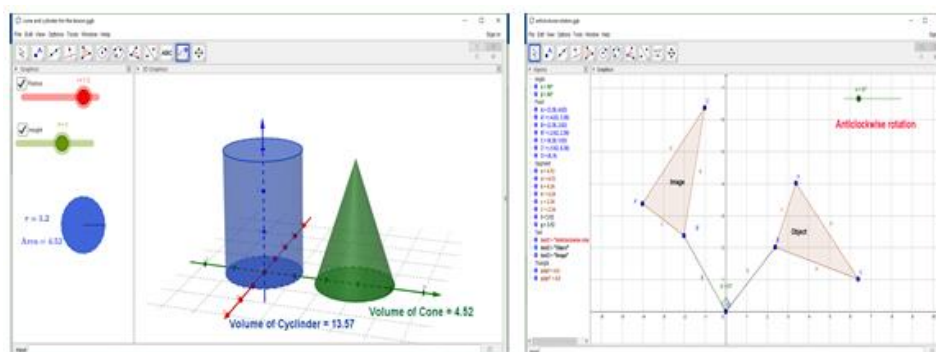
cone and cylinder for the lesson.ggb

File Edit View Options Tools Window Help

Sign in

Graphics

3D Graphics

Radius

r = 1.2

Height

h = 3

$r = 1.2$

Area = 4.52

Volume of Cyclinder = 13.57

Volume of Cone = 4.52

Input

anticlockwise rotation.ggb

File Edit View Options Tools Window Help

Algebra

Graphics

Anticlockwise rotation

Object

Image

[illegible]

Input